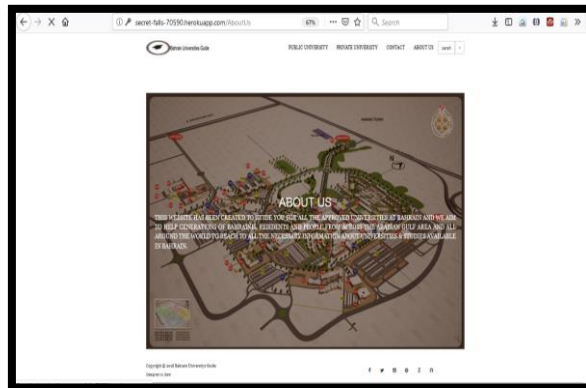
secret-falls-70590.herokuapp.com/AboutUs

67%

Search

Bahrain Universities Guide

PUBLIC UNIVERSITY PRIVATE UNIVERSITY CONTACT ABOUT US

ABOUT US

THIS WEBSITE HAS BEEN CREATED TO GUIDE YOU FOR ALL THE APPROVED UNIVERSITIES AT BAHRAIN AND WE AIM TO HELP GENERATIONS OF BAHRAINIS, RESIDENTS AND PEOPLE FROM ACROSS THE ARABIAN GULF AREA AND ALL AROUND THE WORLD TO REACH TO ALL THE NECESSARY INFORMATION ABOUT UNIVERSITIES & STUDIES AVAILABLE IN BAHRAIN.

Copyright © 2018 Bahrain University Guide

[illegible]